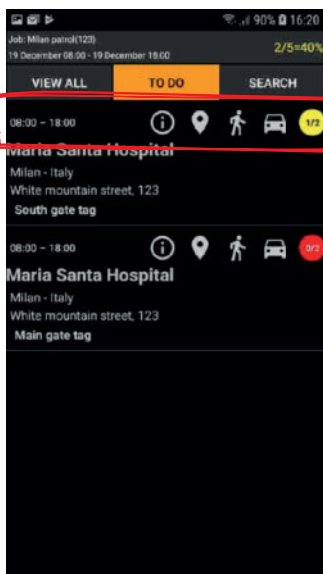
90% 16:20
Job: Milan patrol(123)
19 December 08:00 - 19 December 18:00
2/5=40%

VIEW ALL
TO DO
SEARCH

08:00 - 18:00
1/2
Maria Santa Hospital
Milan - Italy
White mountain street, 123
South gate tag

08:00 - 18:00
0/2
Maria Santa Hospital
Milan - Italy
White mountain street, 123
Main gate tag